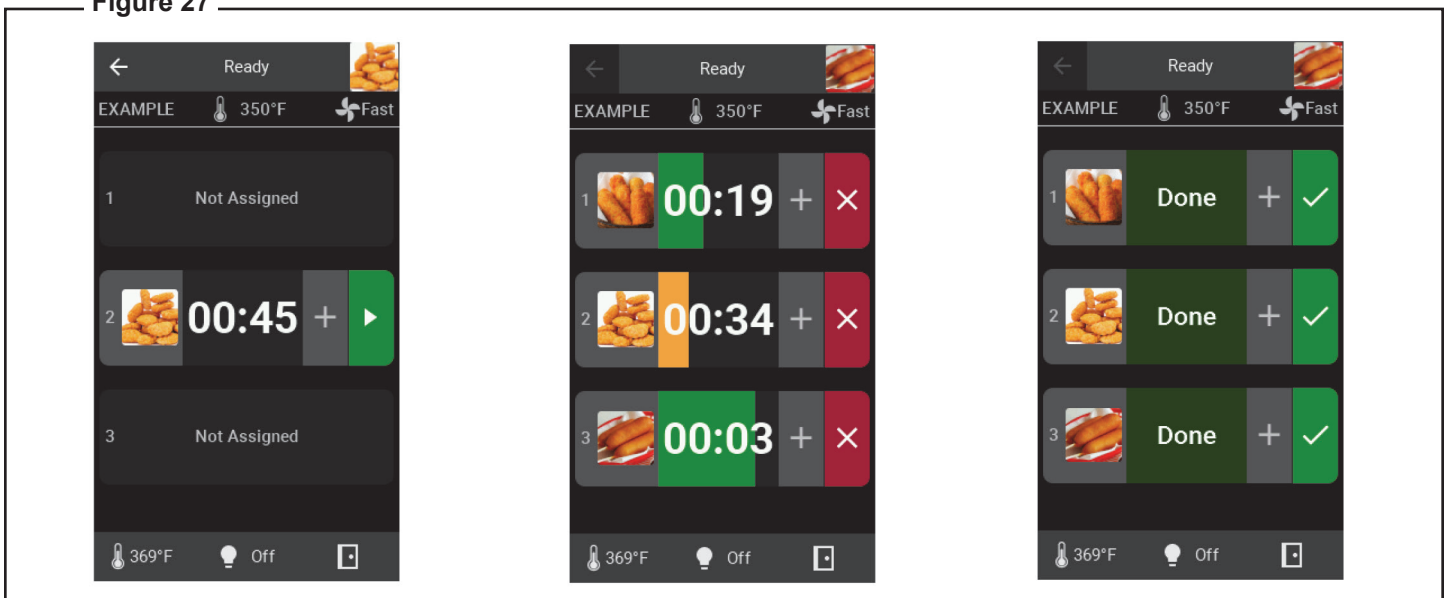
Figure 27

Ready
EXAMPLE 350°F Fast
1 Not Assigned
2 00:45 +
3 Not Assigned
369°F Off

Ready
EXAMPLE 350°F Fast
1 00:19 + ×
2 00:34 + ×
3 00:03 + ×
369°F Off

Ready
EXAMPLE 350°F Fast
1 Done +
2 Done +
3 Done +
369°F Off